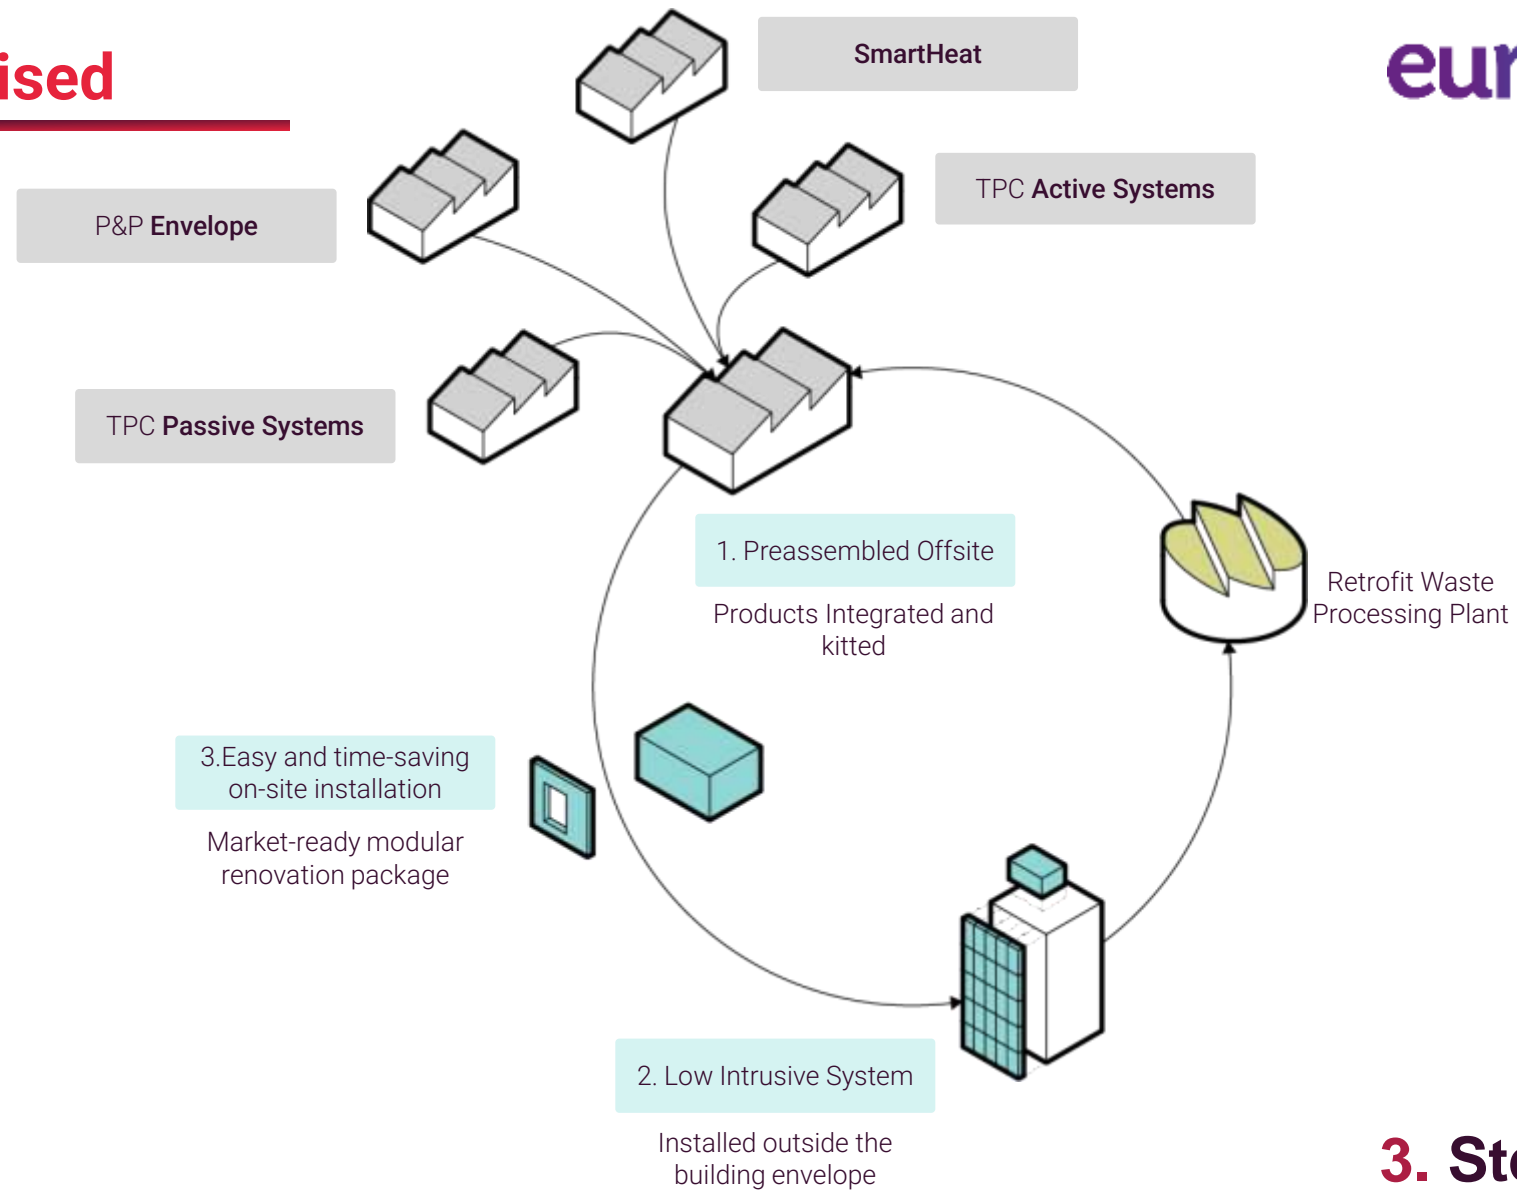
ised

SmartHeat

eur

P&P Envelope

TPC Active Systems

TPC Passive Systems

1. Preassembled Offsite

Products Integrated and kitted

Retrofit Waste Processing Plant

3.Easy and time-saving on-site installation

Market-ready modular renovation package

2. Low Intrusive System

Installed outside the building envelope

3. St